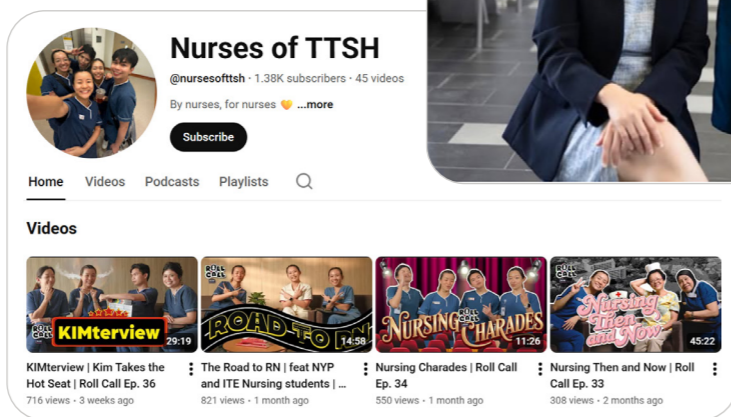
Nurses of TTSH

@nursesofttsh · 1.38K subscribers · 45 videos

By nurses, for nurses 🧡 ...more

Subscribe

Home Videos Podcasts Playlists

Videos

ROLL CALL KIMterview 29:19
KIMterview | Kim Takes the Hot Seat | Roll Call Ep. 36
716 views · 3 weeks ago

ROLL CALL ROAD TO RN 14:58
The Road to RN | feat NYP and ITE Nursing students | ...
821 views · 1 month ago

NURSING ROLL CALL CHARADES 11:26
Nursing Charades | Roll Call Ep. 34
550 views · 1 month ago

ROLL CALL Nursing Then and Now 45:22
Nursing Then and Now | Roll Call Ep. 33
308 views · 2 months ago